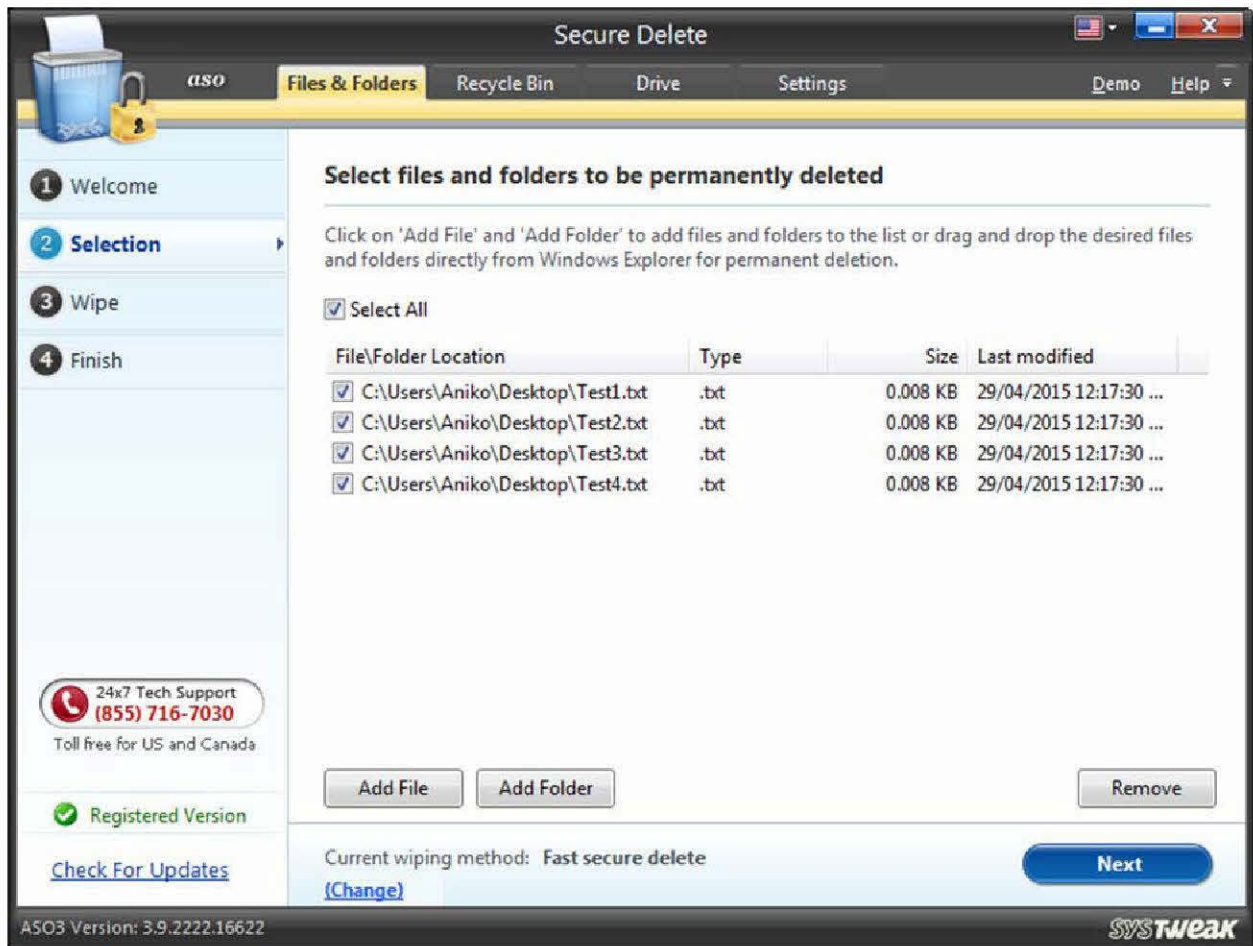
Secure Delete

aso

Files & Folders
Recycle Bin
Drive
Settings
Demo
Help

1 Welcome
2 Selection
3 Wipe
4 Finish

Select files and folders to be permanently deleted

Click on 'Add File' and 'Add Folder' to add files and folders to the list or drag and drop the desired files and folders directly from Windows Explorer for permanent deletion.

Select All

| File\Folder Location | Type | Size | Last modified |
|---|---|---|---|
| C:\Users\Aniko\Desktop\Test1.txt | .txt | 0.008 KB | 29/04/2015 12:17:30 ... |
| C:\Users\Aniko\Desktop\Test2.txt | .txt | 0.008 KB | 29/04/2015 12:17:30 ... |
| C:\Users\Aniko\Desktop\Test3.txt | .txt | 0.008 KB | 29/04/2015 12:17:30 ... |
| C:\Users\Aniko\Desktop\Test4.txt | .txt | 0.008 KB | 29/04/2015 12:17:30 ... |

24x7 Tech Support
(855) 716-7030
Toll free for US and Canada

Add File
Add Folder
Remove

Registered Version

Check For Updates

Current wiping method: Fast secure delete
(Change)

Next

ASO3 Version: 3.9.2222.16622

SYSTWEAK